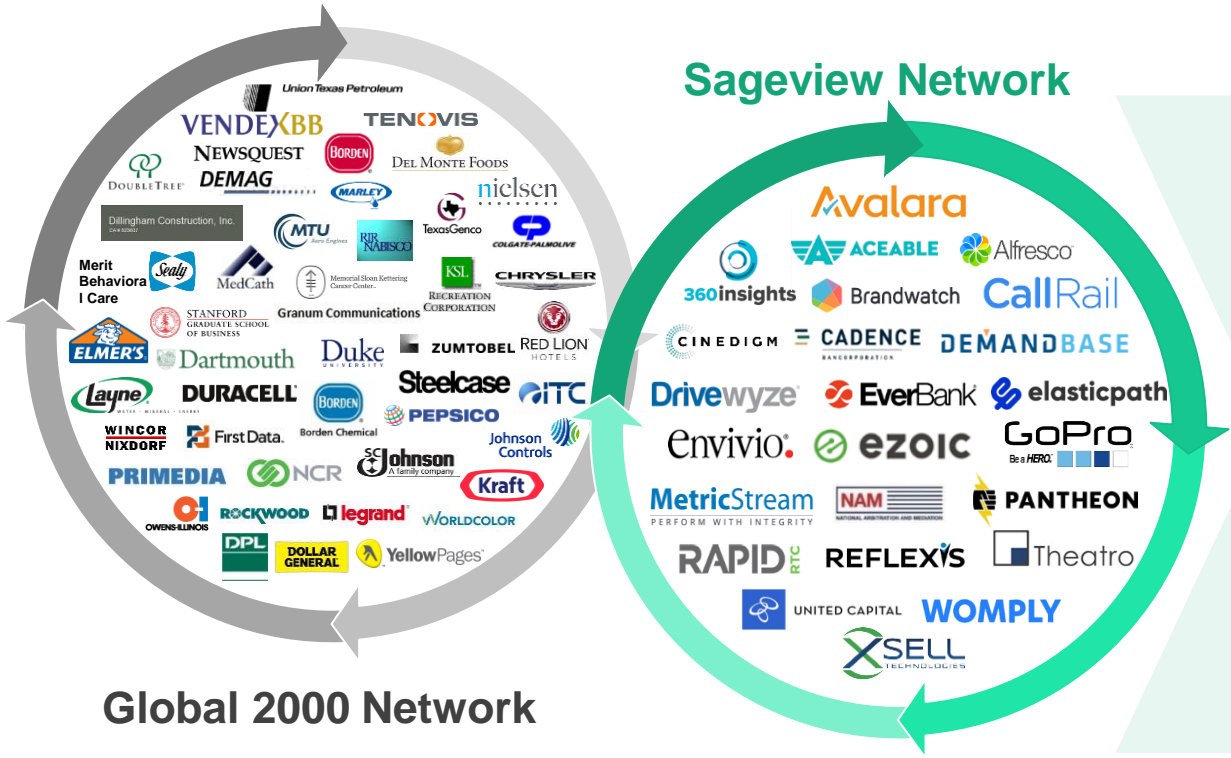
Sageview Network

Union Texas Petroleum
VENDEXKBB
TENOVIS
NEWSQUEST
BORDEN
DEL MONTE FOODS
DOUBLETREE
DEMAG
MARLEY
nielsen
Dillingham Construction, Inc.
MTU Aero Engines
RJR NABISCO
TexasGenco
COLGATE-PALMOLIVE
Merit Behavioral Care
Sealy
MedCath
Memorial Sloan Kettering Cancer Center
KSL RECREATION CORPORATION
CHRYSLER
STANFORD GRADUATE SCHOOL OF BUSINESS
Granum Communications
ELMER'S
Dartmouth
Duke UNIVERSITY
ZUMTOBEL
RED LION HOTELS
Layne
DURACELL
BORDEN
Steelcase
ITC
WINCOR NIXDORF
First Data.
Borden Chemical
PEPSICO
Johnson Controls
PRIMEDIA
NCR
SC Johnson A family company
Kraft
OWENS-ILLINOIS
ROCKWOOD
legrand
WORLDCOLOR
DPL
DOLLAR GENERAL
YellowPages

Global 2000 Network

Avalara
ACEABLE
Alfresco
360insights
Brandwatch
CallRail
CINEDIGM
CADENCE BANCORPORATION
DEMANDBASE
Drivewyze
EverBank
elasticpath
envivio.
ezoic
GoPro
Be a HERO.
MetricStream
PERFORM WITH INTEGRITY
NAM NATIONAL ARBITRATION AND MEDIATION
PANTHEON
RAPID RTC
REFLEXIS
Theatro
UNITED CAPITAL
WOMPLY
XSELL TECHNOLOGIES